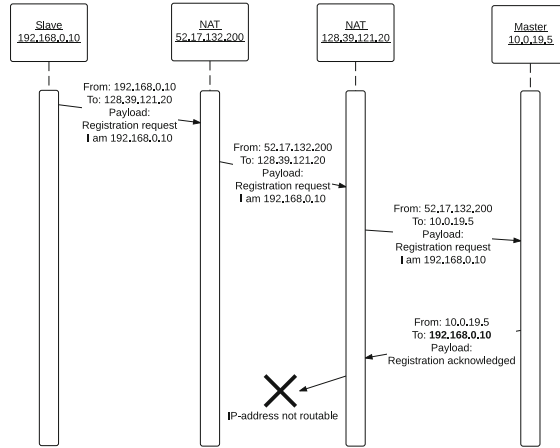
Slave
192.168.0.10

NAT
52.17.132.200

NAT
128.39.121.20

Master
10.0.19.5

From: 192.168.0.10
To: 128.39.121.20
Payload:
Registration request
I am 192.168.0.10

From: 52.17.132.200
To: 128.39.121.20
Payload:
Registration request
I am 192.168.0.10

From: 52.17.132.200
To: 10.0.19.5
Payload:
Registration request
I am 192.168.0.10

From: 10.0.19.5
To: **192.168.0.10**
Payload:
Registration acknowledged

IP-address not routable